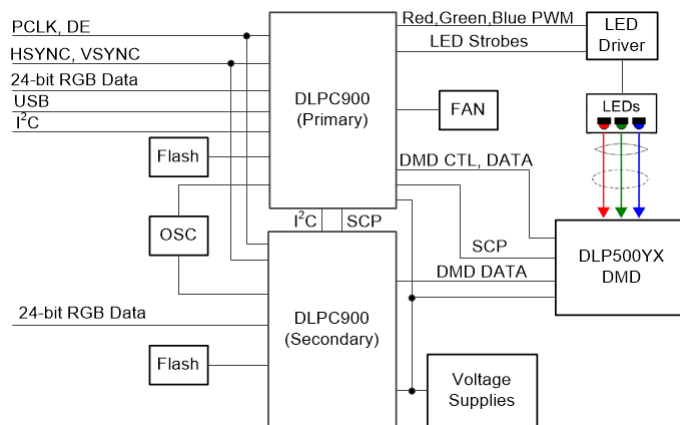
PCLK, DE
HSYNC, VSYNC
24-bit RGB Data
USB
$I^2C$
Flash
OSC
24-bit RGB Data
Flash
DLPC900
(Primary)
$I^2C$
SCP
DLPC900
(Secondary)
Red,Green,Blue PWM
LED Strobes
LED
Driver
LEDs
FAN
DMD CTL, DATA
SCP
DMD DATA
DLP500YX
DMD
Voltage
Supplies